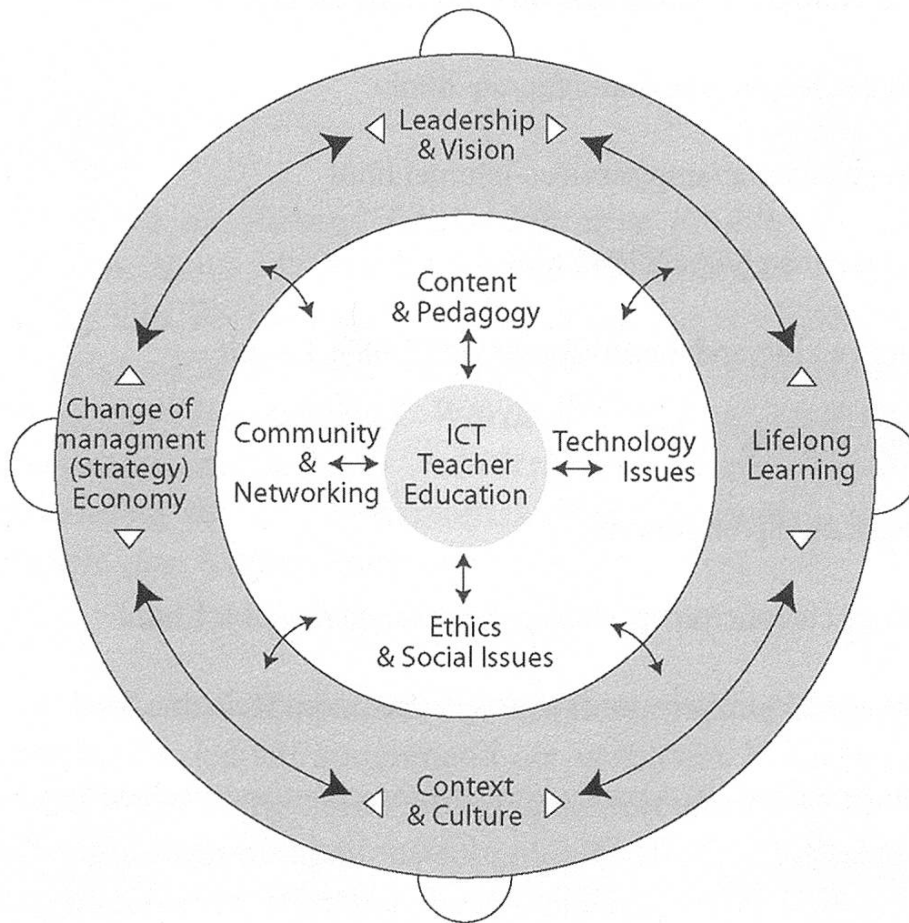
Leadership & Vision

Change of managment (Strategy) Economy

Lifelong Learning

Context & Culture

Content & Pedagogy

Community & Networking

ICT Teacher Education

Technology Issues

Ethics & Social Issues